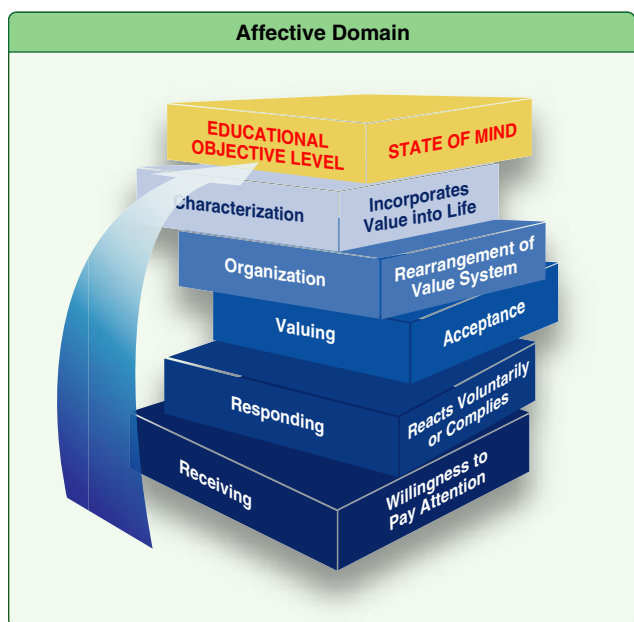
Affective Domain

EDUCATIONAL OBJECTIVE LEVEL

STATE OF MIND

Characterization

Incorporates Value into Life

Organization

Rearrangement of Value System

Valuing

Acceptance

Responding

Reacts Voluntarily or Complies

Receiving

Willingness to Pay Attention